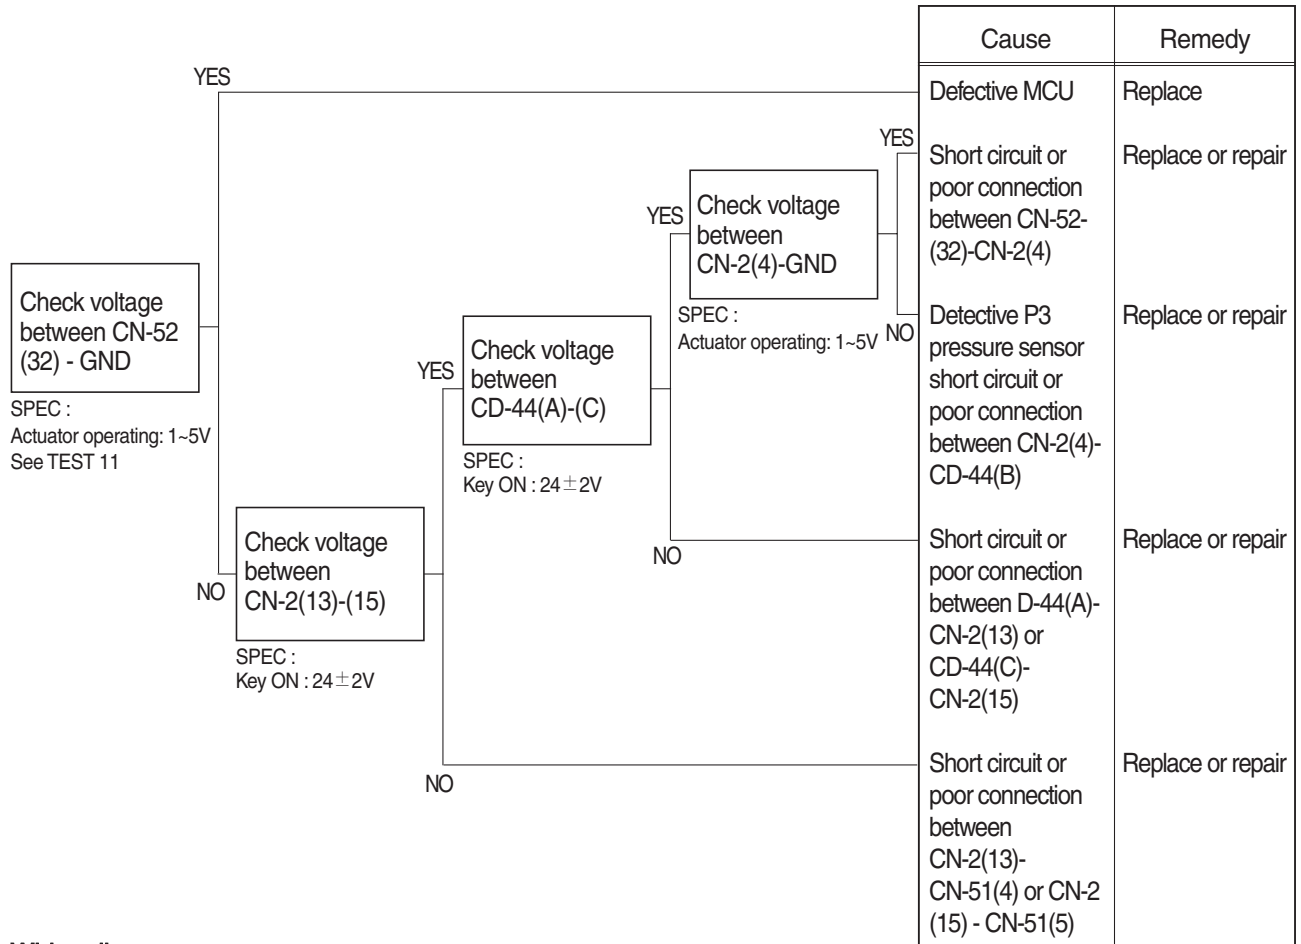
Check voltage between CN-52 (32) - GND

SPEC :
Actuator operating: 1~5V
See TEST 11

YES

NO

Check voltage between CN-2(13)-(15)

SPEC :
Key ON : 24$\pm$2V

YES

NO

Check voltage between CD-44(A)-(C)

SPEC :
Key ON : 24$\pm$2V

YES

NO

Check voltage between CN-2(4)-GND

SPEC :
Actuator operating: 1~5V

YES

NO

| Cause | Remedy |
|---|---|
| Defective MCU | Replace |
| Short circuit or poor connection between CN-52-(32)-CN-2(4) | Replace or repair |
| Detective P3 pressure sensor short circuit or poor connection between CN-2(4)-CD-44(B) | Replace or repair |
| Short circuit or poor connection between D-44(A)-CN-2(13) or CD-44(C)-CN-2(15) | Replace or repair |
| Short circuit or poor connection between CN-2(13)-CN-51(4) or CN-2 (15) - CN-51(5) | Replace or repair |